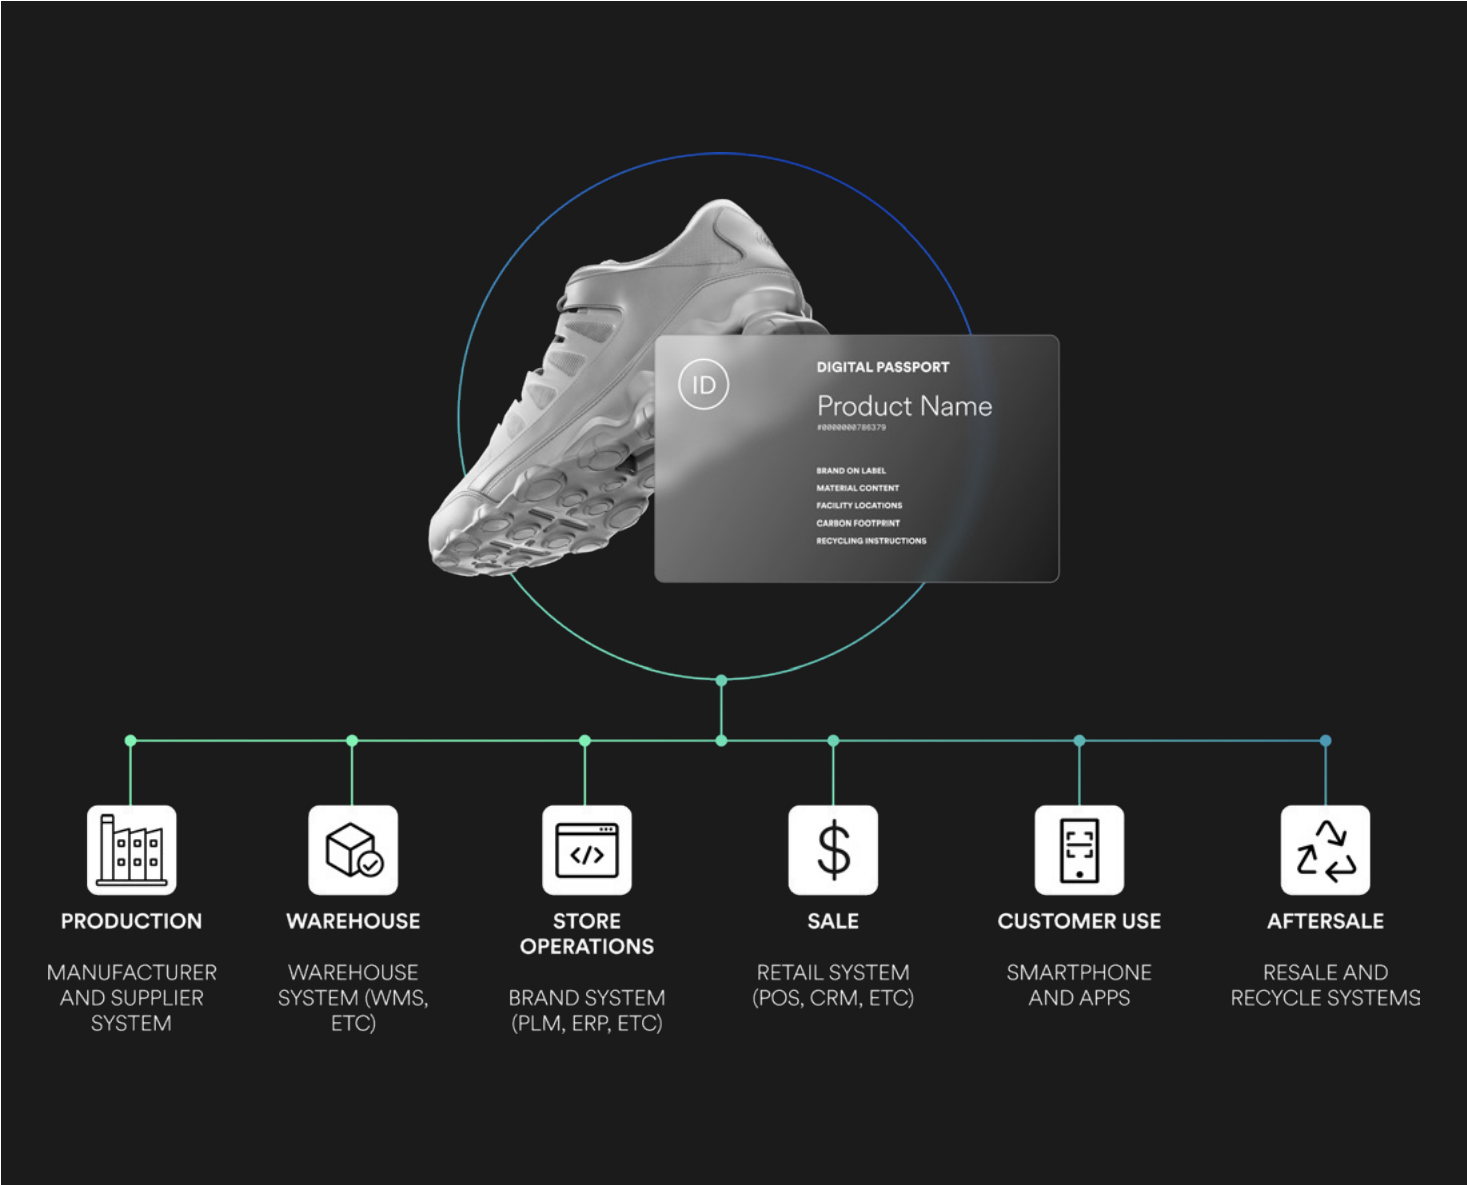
ID

DIGITAL PASSPORT

Product Name

#0000000786379

BRAND ON LABEL
MATERIAL CONTENT
FACILITY LOCATIONS
CARBON FOOTPRINT
RECYCLING INSTRUCTIONS

PRODUCTION

MANUFACTURER AND SUPPLIER SYSTEM

WAREHOUSE

WAREHOUSE SYSTEM (WMS, ETC)

STORE OPERATIONS

BRAND SYSTEM (PLM, ERP, ETC)

SALE

RETAIL SYSTEM (POS, CRM, ETC)

CUSTOMER USE

SMARTPHONE AND APPS

AFTERSALE

RESALE AND RECYCLE SYSTEMS